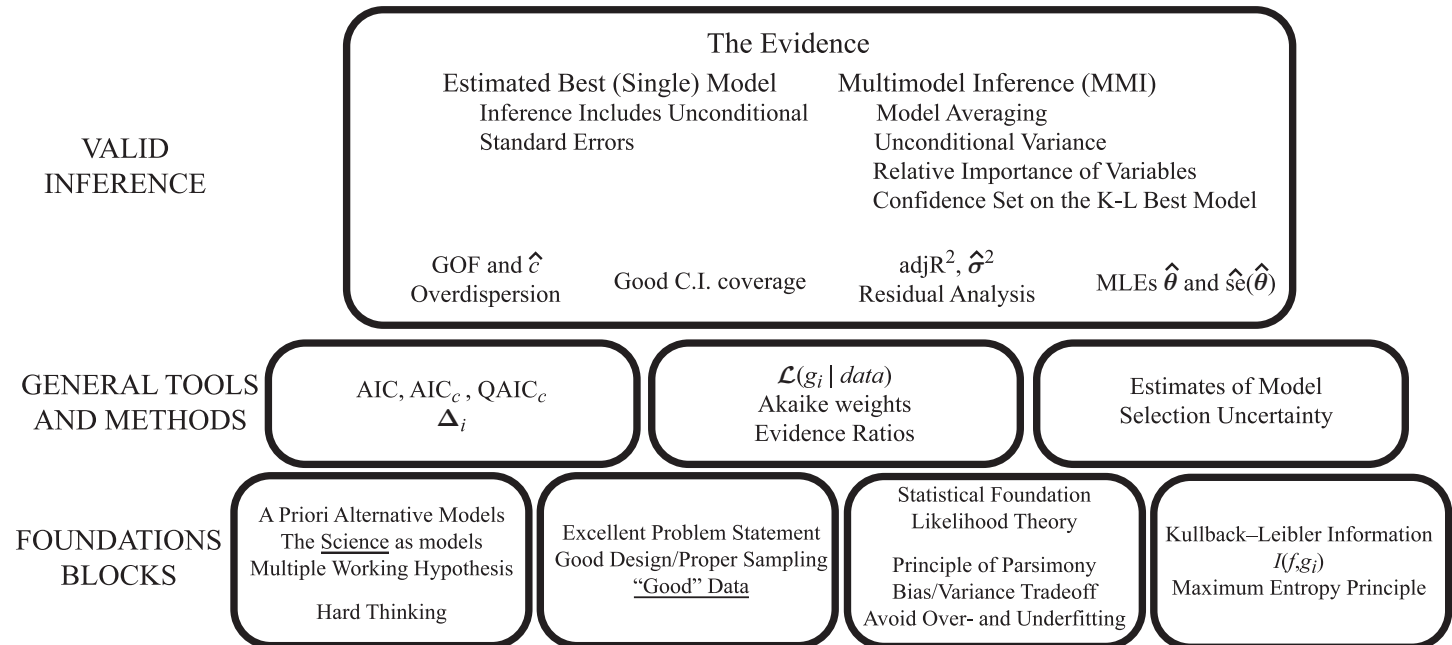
VALID INFERENCE

The Evidence

Estimated Best (Single) Model
Inference Includes Unconditional Standard Errors

Multimodel Inference (MMI)
Model Averaging
Unconditional Variance
Relative Importance of Variables
Confidence Set on the K-L Best Model

GOF and $\hat{c}$
Overdispersion

Good C.I. coverage

adjR$^2$, $\hat{\sigma}^2$
Residual Analysis

MLEs $\hat{\theta}$ and $\widehat{se}(\hat{\theta})$

GENERAL TOOLS AND METHODS

AIC, AIC$_c$ , QAIC$_c$
$\Delta_i$

$\mathcal{L}(g_i \mid data)$
Akaike weights
Evidence Ratios

Estimates of Model Selection Uncertainty

FOUNDATIONS BLOCKS

A Priori Alternative Models
The Science as models
Multiple Working Hypothesis

Hard Thinking

Excellent Problem Statement
Good Design/Proper Sampling
"Good" Data

Statistical Foundation
Likelihood Theory

Principle of Parsimony
Bias/Variance Tradeoff
Avoid Over- and Underfitting

Kullback–Leibler Information
$I(f,g_i)$
Maximum Entropy Principle